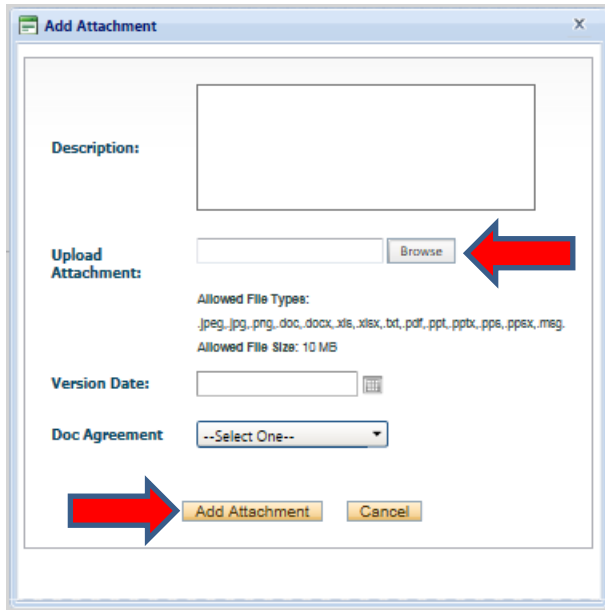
Add Attachment

X

Description:

Upload Attachment:

Browse

Allowed File Types:

.jpeg,.jpg,.png,.doc,.docx,.xls,.xlsx,.txt,.pdf,.ppt,.pptx,.pps,.ppsx,.msg.

Allowed File Size: 10 MB

Version Date:

Doc Agreement

--Select One--

Add Attachment

Cancel